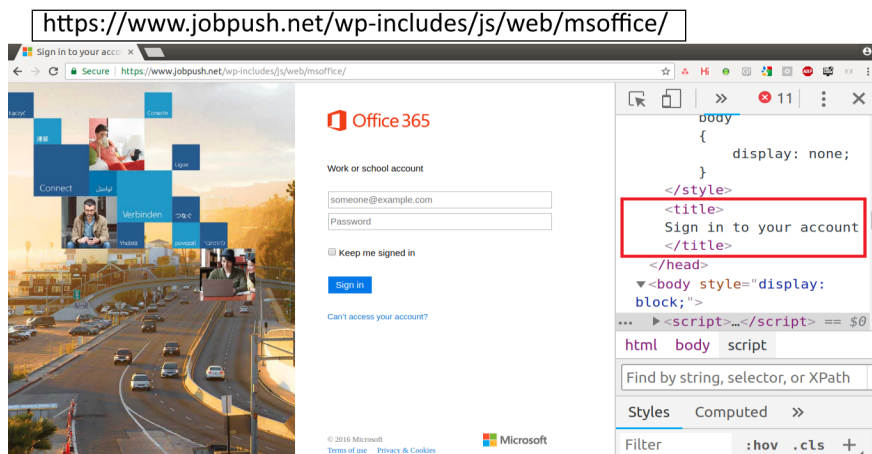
https://www.jobpush.net/wp-includes/js/web/msoffice/

Sign in to your acco

Secure | https://www.jobpush.net/wp-includes/js/web/msoffice/

Connect

Verbinden

Office 365

Work or school account

someone@example.com

Password

Keep me signed in

Sign in

Can't access your account?

© 2016 Microsoft

Terms of use Privacy & Cookies

Microsoft

11

body
{
display: none;
}
</style>
<title>
Sign in to your account
</title>
</head>
▼<body style="display: block;">
... ▶<script>…</script> == $0

html body script

Find by string, selector, or XPath

Styles Computed »

Filter :hov .cls +